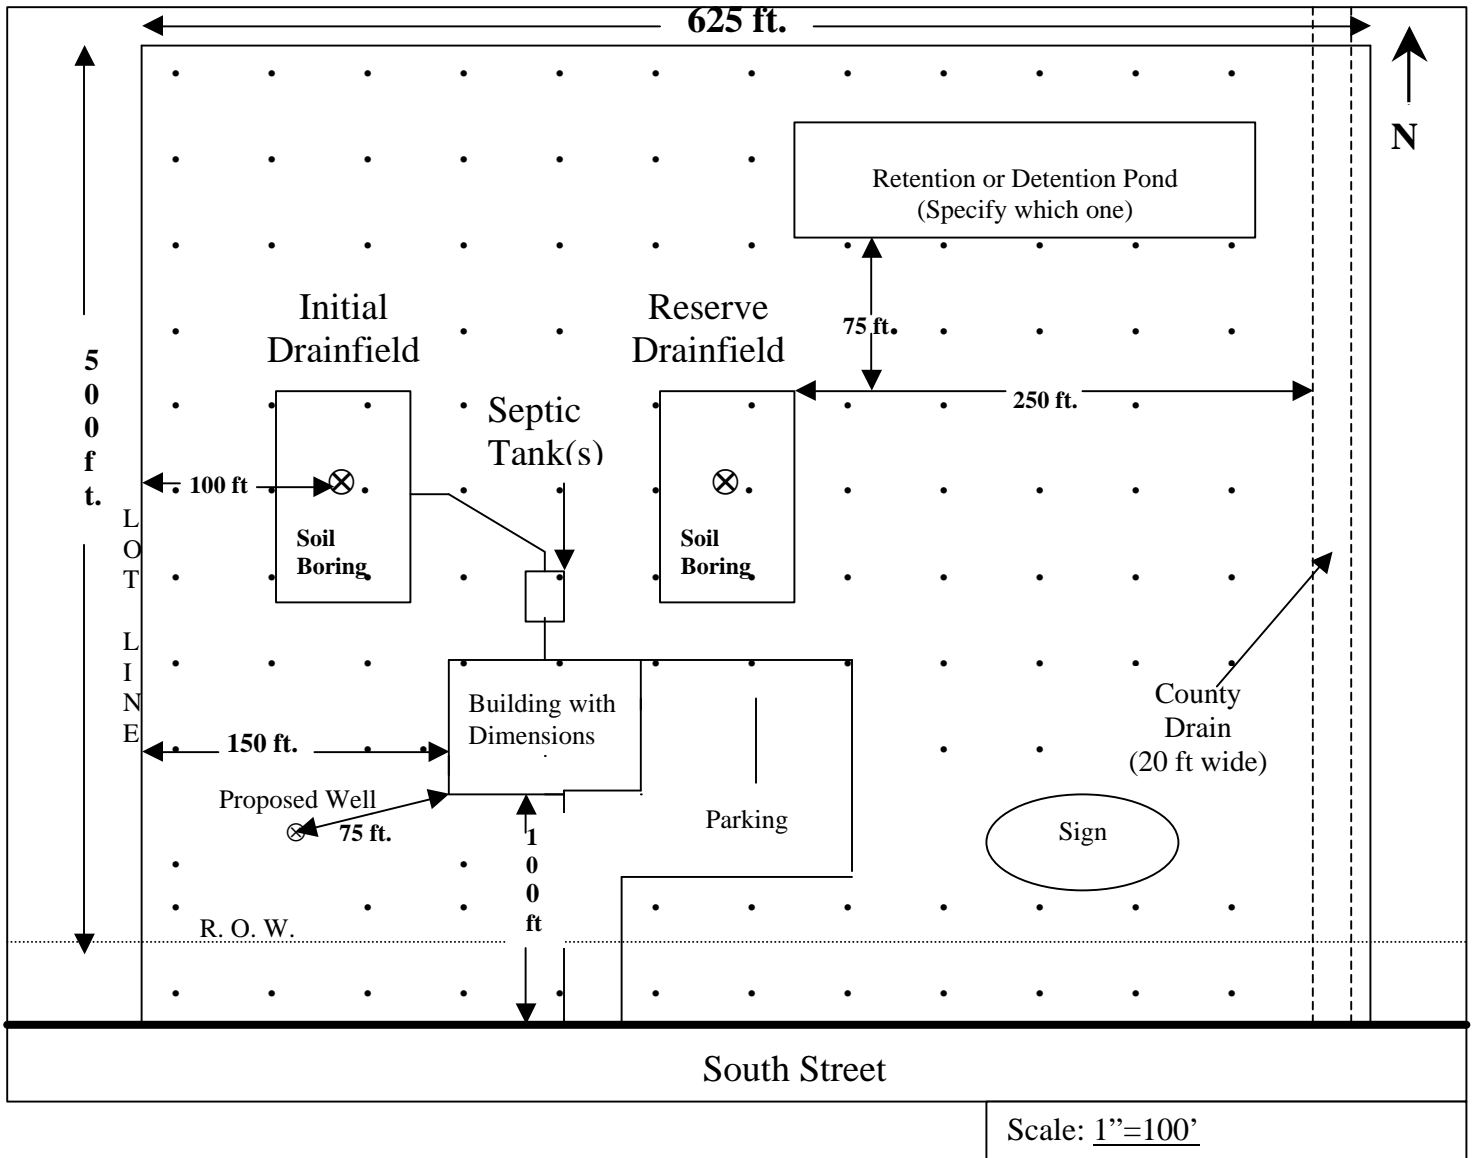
625 ft.

N

500 ft.

Retention or Detention Pond
(Specify which one)

Initial Drainfield

Reserve Drainfield

75 ft.

250 ft.

Septic Tank(s)

100 ft

Soil Boring

Soil Boring

LOT LINE

Building with Dimensions

150 ft.

Proposed Well

75 ft.

100 ft

Parking

County Drain
(20 ft wide)

Sign

R. O. W.

South Street

Scale: 1”=100’